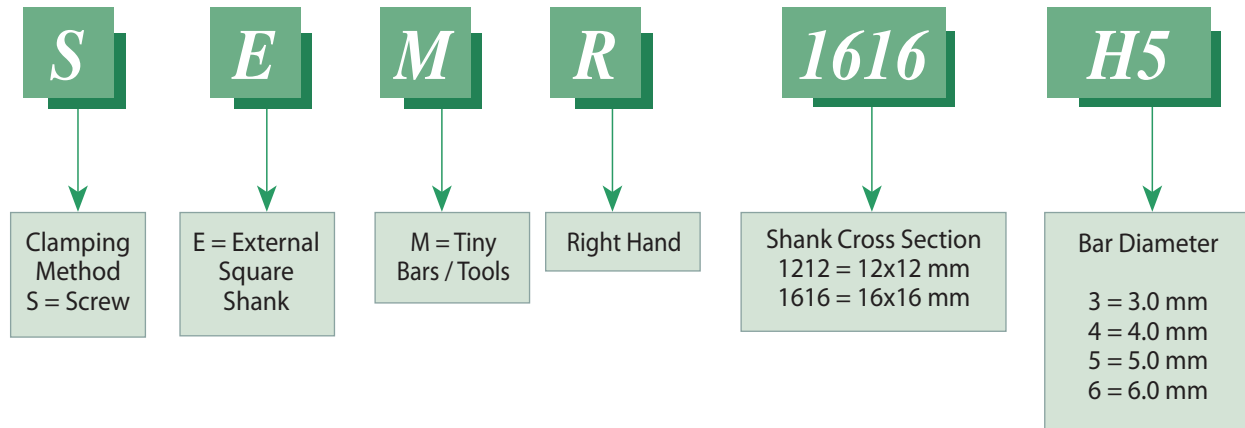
S

E

M

R

1616

H5

Clamping Method
S = Screw

E = External Square Shank

M = Tiny Bars / Tools

Right Hand

Shank Cross Section
1212 = 12x12 mm
1616 = 16x16 mm

Bar Diameter

3 = 3.0 mm
4 = 4.0 mm
5 = 5.0 mm
6 = 6.0 mm